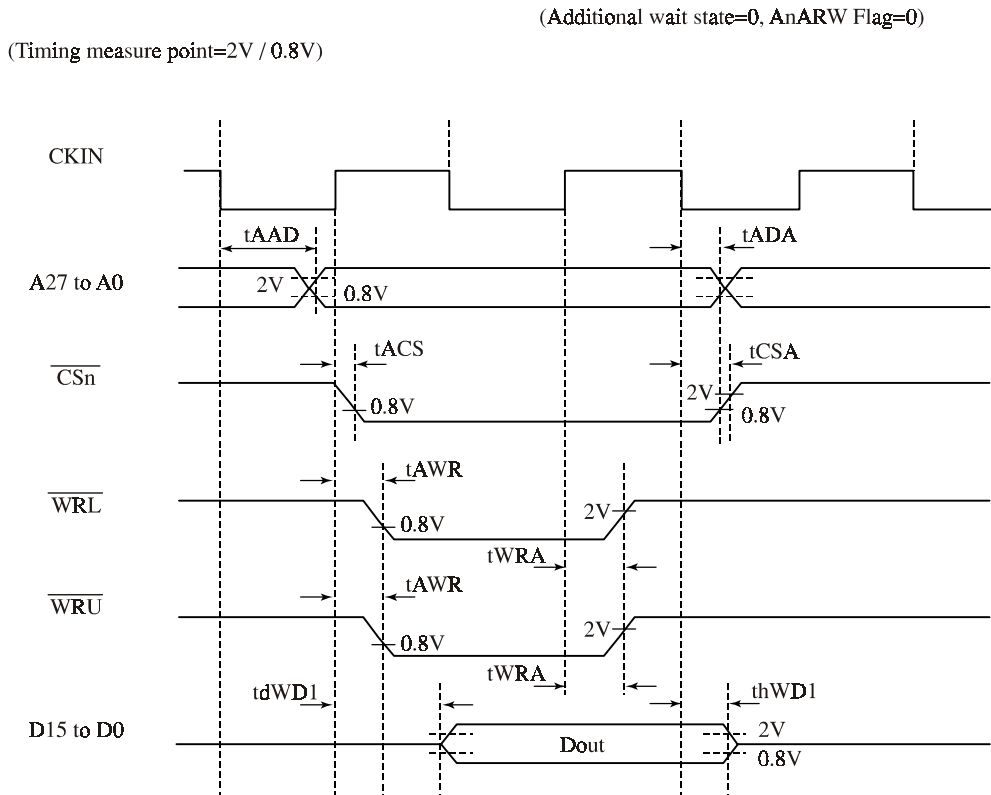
(Additional wait state=0, AnARW Flag=0)

(Timing measure point=2V / 0.8V)

CKIN

tAAD

tADA

A27 to A0

2V

0.8V

tACS

tCSA

$\overline{CSn}$

0.8V

2V

0.8V

tAWR

$\overline{WRL}$

0.8V

2V

tWRA

tAWR

$\overline{WRU}$

0.8V

2V

tWRA

tdWD1

thWD1

D15 to D0

Dout

2V

0.8V